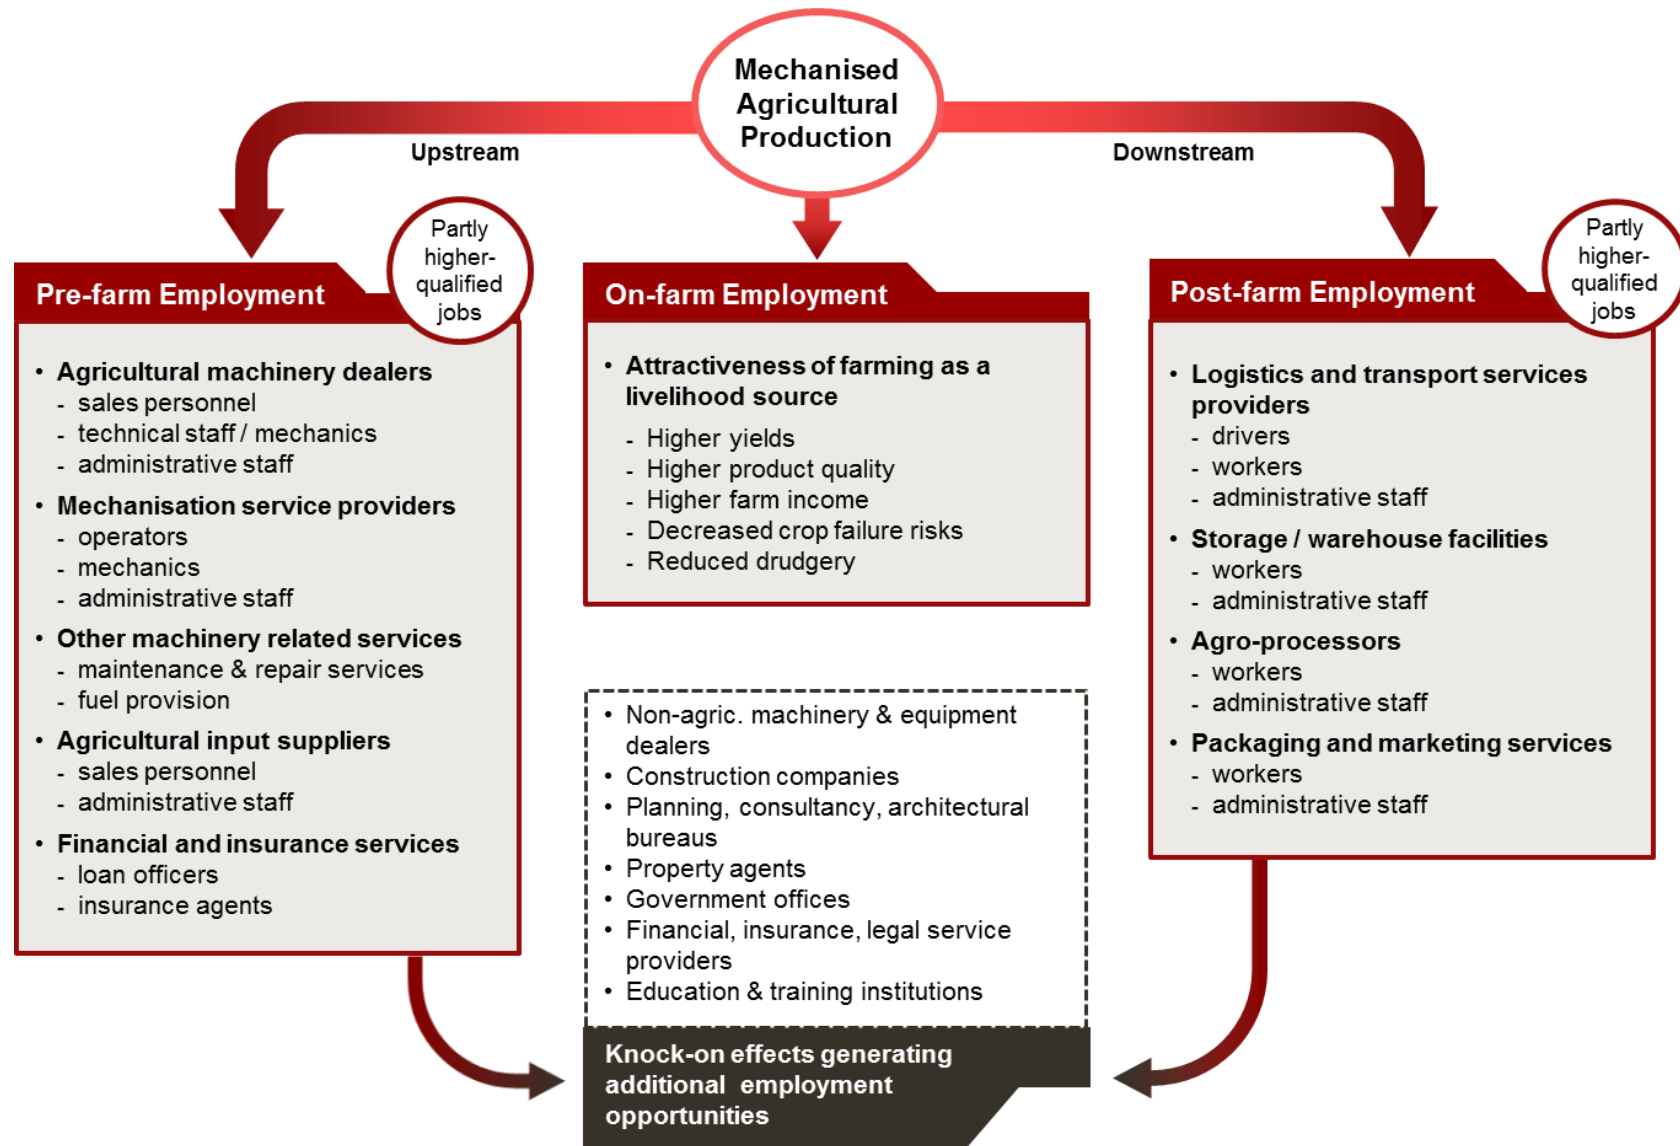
Mechanised Agricultural Production

Upstream

Downstream

Pre-farm Employment

Partly higher-qualified jobs

- Agricultural machinery dealers
  - sales personnel
  - technical staff / mechanics
  - administrative staff
- Mechanisation service providers
  - operators
  - mechanics
  - administrative staff
- Other machinery related services
  - maintenance & repair services
  - fuel provision
- Agricultural input suppliers
  - sales personnel
  - administrative staff
- Financial and insurance services
  - loan officers
  - insurance agents

On-farm Employment

- Attractiveness of farming as a livelihood source
  - Higher yields
  - Higher product quality
  - Higher farm income
  - Decreased crop failure risks
  - Reduced drudgery

Post-farm Employment

Partly higher-qualified jobs

- Logistics and transport services providers
  - drivers
  - workers
  - administrative staff
- Storage / warehouse facilities
  - workers
  - administrative staff
- Agro-processors
  - workers
  - administrative staff
- Packaging and marketing services
  - workers
  - administrative staff

- Non-agric. machinery & equipment dealers
- Construction companies
- Planning, consultancy, architectural bureaus
- Property agents
- Government offices
- Financial, insurance, legal service providers
- Education & training institutions

Knock-on effects generating additional employment opportunities